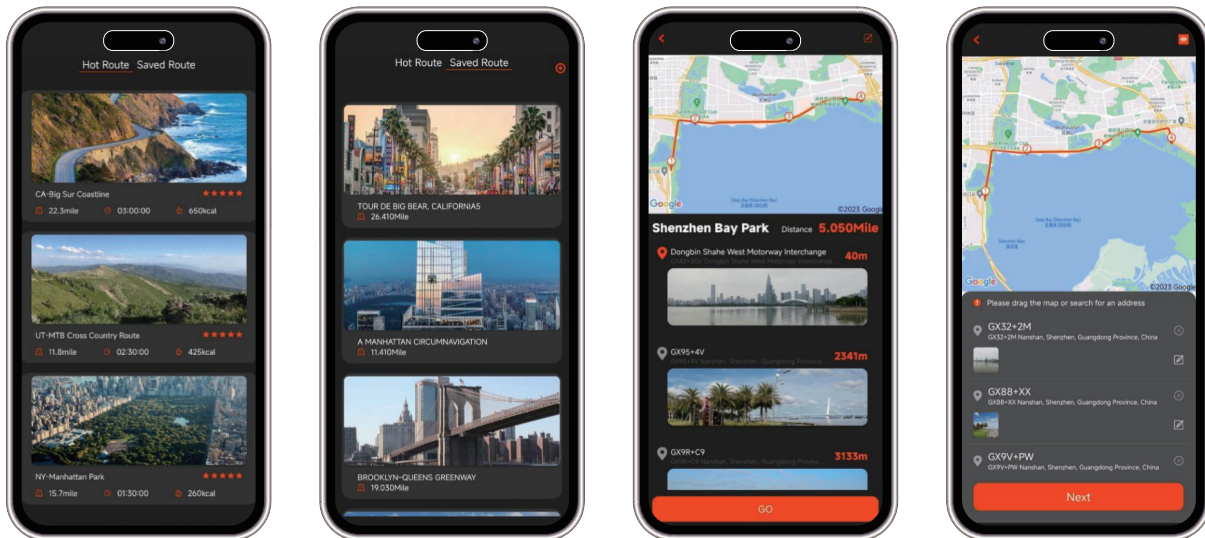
Hot Route Saved Route

CA-Big Sur Coastline
22.3mile 03:00:00 650kcal

UT-MTB Cross Country Route
11.8mile 02:30:00 425kcal

NY-Manhattan Park
15.7mile 01:30:00 260kcal

Hot Route Saved Route

TOUR DE BIG BEAR, CALIFORNIA5
26.410Mile

A MANHATTAN CIRCUMNAVIGATION
11.410Mile

BROOKLYN-QUEENS GREENWAY
19.030Mile

Google ©2023 Google

Shenzhen Bay Park Distance 5.050Mile

Dongbin Shahe West Motorway Interchange 40m
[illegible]

GX95+4V 2341m
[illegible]

GX9R+C9 3133m
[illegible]

GO

Google ©2023 Google

Please drag the map or search for an address

GX32+2M
GX32+2M Nanshan, Shenzhen, Guangdong Province, China

GX88+XX
GX88+XX Nanshan, Shenzhen, Guangdong Province, China

GX9V+PW
GX9V+PW Nanshan, Shenzhen, Guangdong Province, China

Next